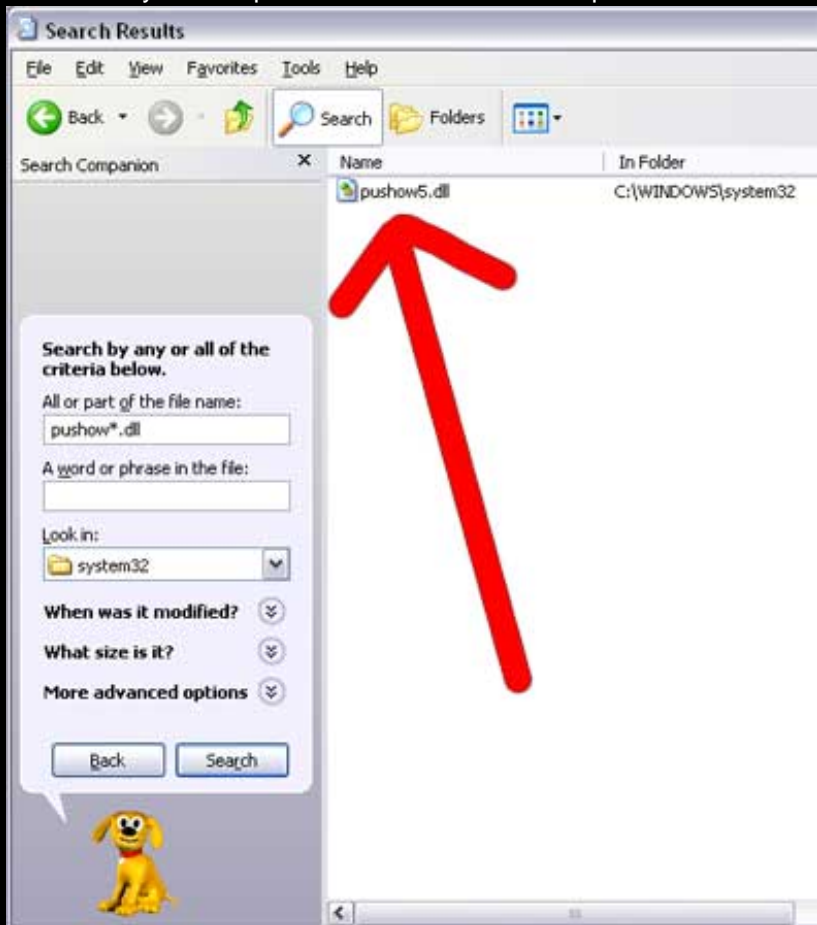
Search Results

File Edit View Favorites Tools Help

Back Search Folders

Search Companion

| Name | In Folder |
|---|---|
| pushow5.dll | C:\WINDOWS\system32 |

Search by any or all of the criteria below.

All or part of the file name:

pushow*.dll

A word or phrase in the file:

Look in:

system32

When was it modified?

What size is it?

More advanced options

Back Search